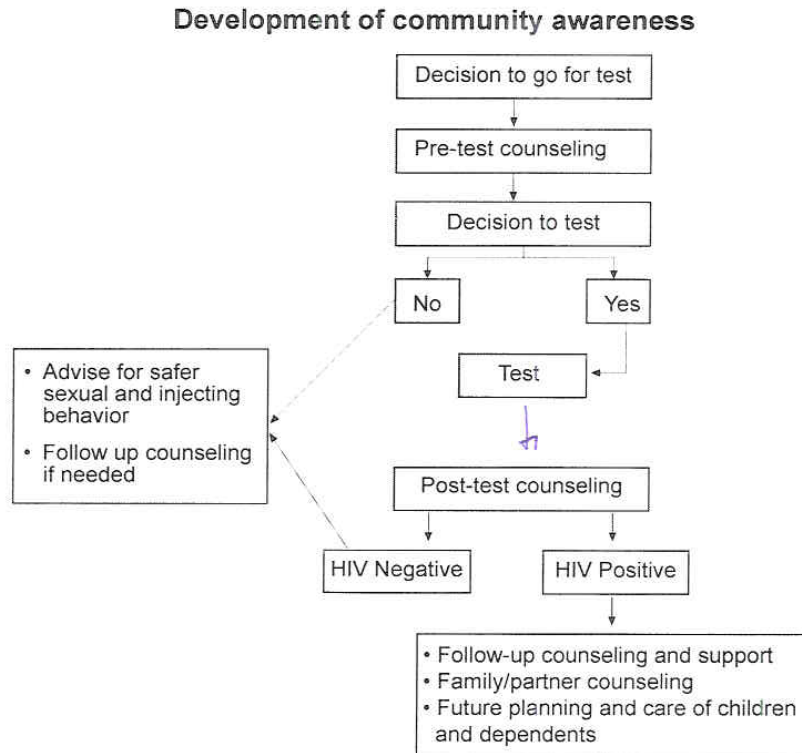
Development of community awareness

Decision to go for test

Pre-test counseling

Decision to test

No

Yes

- Advise for safer sexual and injecting behavior
- Follow up counseling if needed

Test

Post-test counseling

HIV Negative

HIV Positive

- Follow-up counseling and support
- Family/partner counseling
- Future planning and care of children and dependents